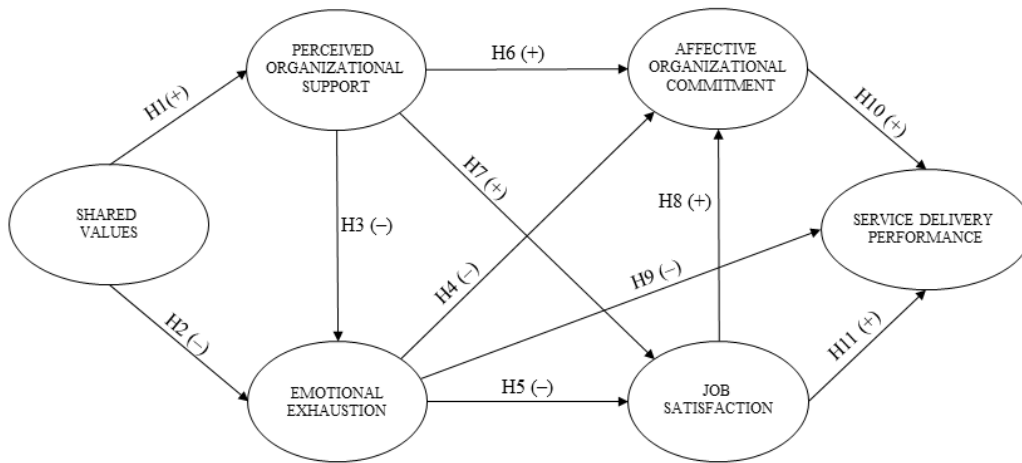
PERCEIVED ORGANIZATIONAL SUPPORT

H6 (+)

AFFECTIVE ORGANIZATIONAL COMMITMENT

H1(+)

H10 (+)

H7 (+)

SHARED VALUES

H3 (–)

H8 (+)

SERVICE DELIVERY PERFORMANCE

H4 (–)

H9 (–)

H2 (–)

EMOTIONAL EXHAUSTION

H5 (–)

JOB SATISFACTION

H11 (+)